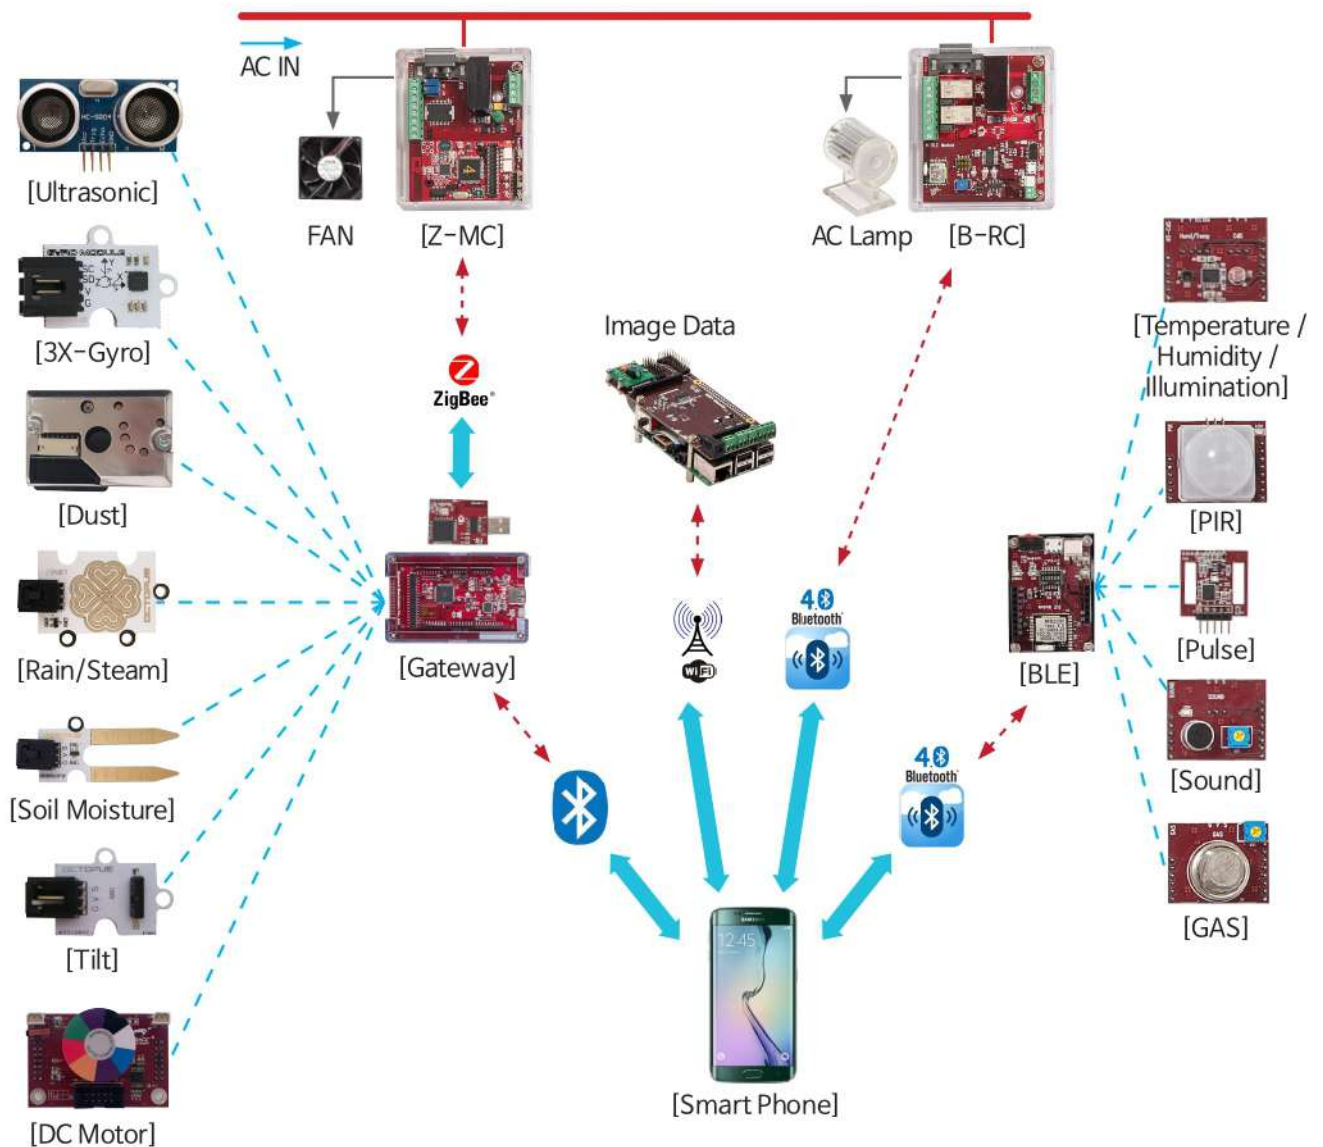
AC IN

[Ultrasonic]

FAN

[Z-MC]

AC Lamp

[B-RC]

[3X-Gyro]

ZigBee

Image Data

[Temperature / Humidity / Illumination]

[Dust]

[PIR]

[Rain/Steam]

[Gateway]

4.0 Bluetooth

[BLE]

[Pulse]

[Soil Moisture]

4.0 Bluetooth

[Sound]

[Tilt]

[GAS]

[DC Motor]

[Smart Phone]